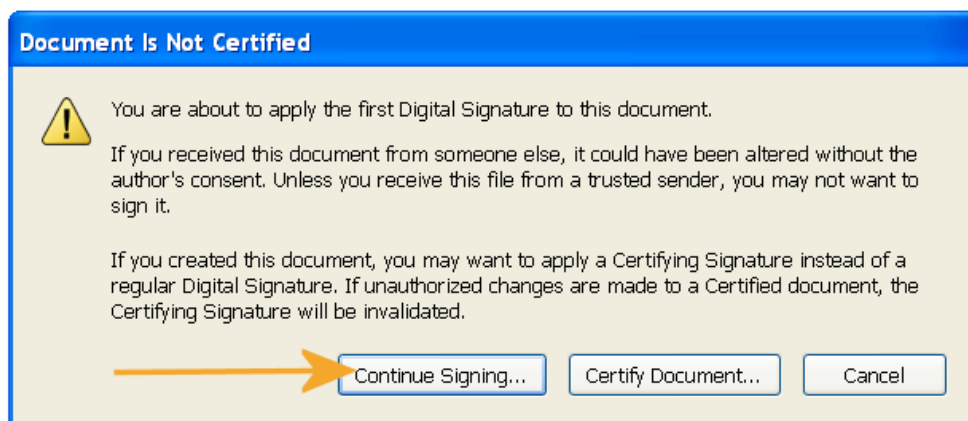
Document Is Not Certified

You are about to apply the first Digital Signature to this document.

If you received this document from someone else, it could have been altered without the author's consent. Unless you receive this file from a trusted sender, you may not want to sign it.

If you created this document, you may want to apply a Certifying Signature instead of a regular Digital Signature. If unauthorized changes are made to a Certified document, the Certifying Signature will be invalidated.

Continue Signing...

Certify Document...

Cancel